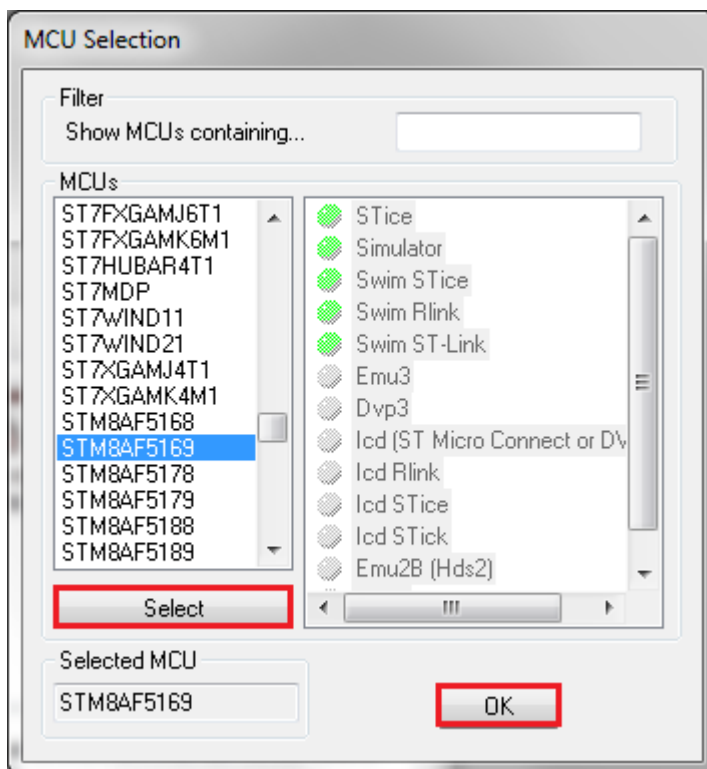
MCU Selection

Filter
Show MCUs containing...

MCUs
ST7FXGAMJ6T1
ST7FXGAMK6M1
ST7HUBAR4T1
ST7MDP
ST7WIND11
ST7WIND21
ST7XGAMJ4T1
ST7XGAMK4M1
STM8AF5168
STM8AF5169
STM8AF5178
STM8AF5179
STM8AF5188
STM8AF5189

STice
Simulator
Swim STice
Swim Rlink
Swim ST-Link
Emu3
Dvp3
Icd (ST Micro Connect or DV
Icd Rlink
Icd STice
Icd STick
Emu2B (Hds2)

Select

Selected MCU
STM8AF5169

OK